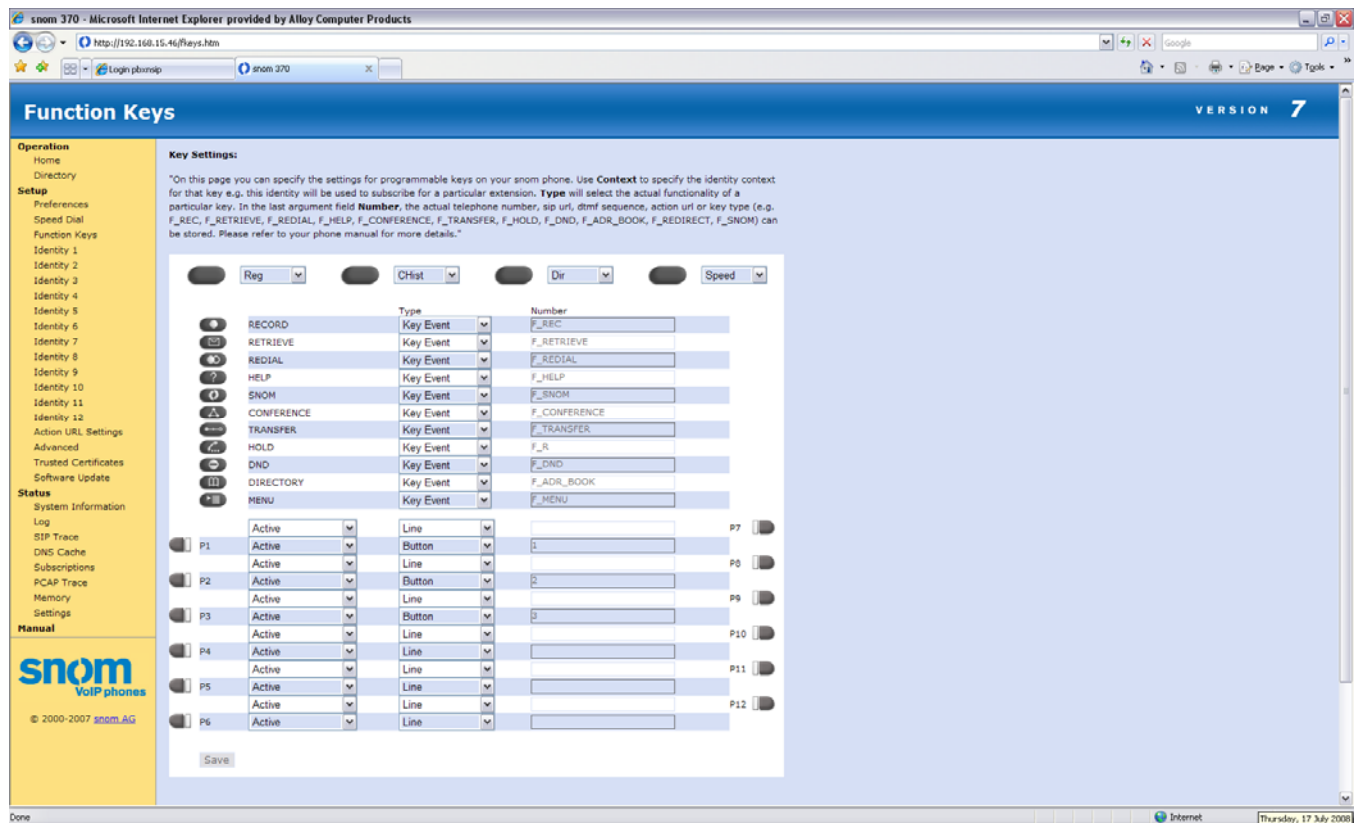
snom 370 - Microsoft Internet Explorer provided by Alloy Computer Products

http://192.168.15.46/fkeys.htm

Google

Login pbxnsip

snom 370

Page · Tools ·

Function Keys

VERSION 7

Operation
Home
Directory
Setup
Preferences
Speed Dial
Function Keys
Identity 1
Identity 2
Identity 3
Identity 4
Identity 5
Identity 6
Identity 7
Identity 8
Identity 9
Identity 10
Identity 11
Identity 12
Action URL Settings
Advanced
Trusted Certificates
Software Update
Status
System Information
Log
SIP Trace
DNS Cache
Subscriptions
PCAP Trace
Memory
Settings
Manual

snom
VoIP phones

© 2000-2007 snom AG

Key Settings:

"On this page you can specify the settings for programmable keys on your snom phone. Use Context to specify the identity context for that key e.g. this identity will be used to subscribe for a particular extension. Type will select the actual functionality of a particular key. In the last argument field Number, the actual telephone number, sip url, dtmf sequence, action url or key type (e.g. F_REC, F_RETRIEVE, F_REDIAL, F_HELP, F_CONFERENCE, F_TRANSFER, F_HOLD, F_DND, F_ADR_BOOK, F_REDIRECT, F_SNOM) can be stored. Please refer to your phone manual for more details."

Reg CHist Dir Speed

| | Type | Number |
|---|---|---|
| RECORD | Key Event | F_REC |
| RETRIEVE | Key Event | F_RETRIEVE |
| REDIAL | Key Event | F_REDIAL |
| HELP | Key Event | F_HELP |
| SNOM | Key Event | F_SNOM |
| CONFERENCE | Key Event | F_CONFERENCE |
| TRANSFER | Key Event | F_TRANSFER |
| HOLD | Key Event | F_R |
| DND | Key Event | F_DND |
| DIRECTORY | Key Event | F_ADR_BOOK |
| MENU | Key Event | F_MENU |

| Key | Context | Type | Number | Key |
|---|---|---|---|---|
| | Active | Line | | P7 |
| P1 | Active | Button | 1 | |
| | Active | Line | | P8 |
| P2 | Active | Button | 2 | |
| | Active | Line | | P9 |
| P3 | Active | Button | 3 | |
| | Active | Line | | P10 |
| P4 | Active | Line | | |
| | Active | Line | | P11 |
| P5 | Active | Line | | |
| | Active | Line | | P12 |
| P6 | Active | Line | | |

Save

Done

Internet

Thursday, 17 July 2008